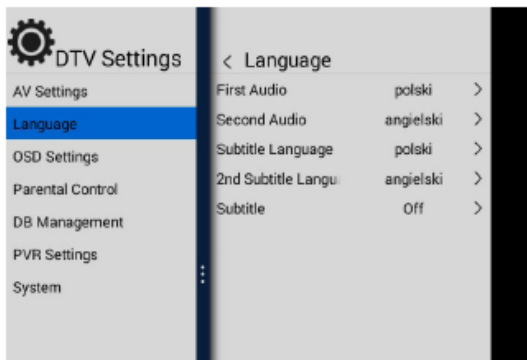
DTV Settings
AV Settings
Language
OSD Settings
Parental Control
DB Management
PVR Settings
System

< Language

| | | |
|---|---|---|
| First Audio | polski | > |
| Second Audio | angielski | > |
| Subtitle Language | polski | > |
| 2nd Subtitle Langu | angielski | > |
| Subtitle | Off | > |